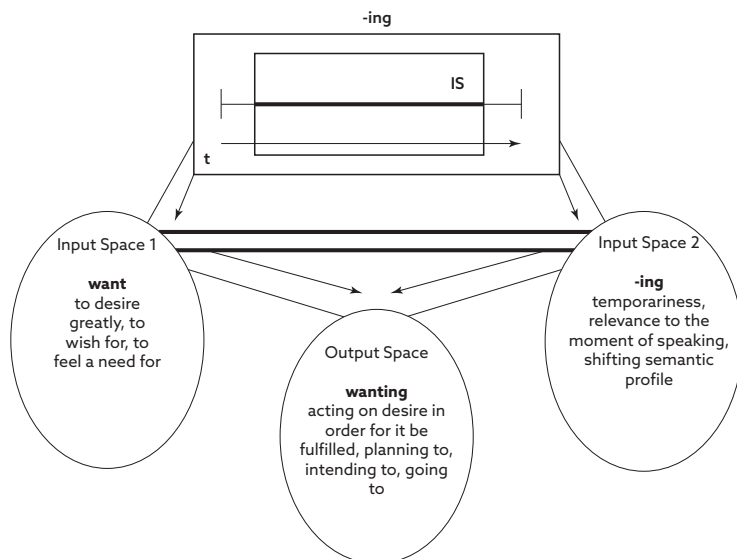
-ing

IS

t

Input Space 1

**want**
to desire greatly, to wish for, to feel a need for

Input Space 2

**-ing**
temporariness, relevance to the moment of speaking, shifting semantic profile

Output Space

**wanting**
acting on desire in order for it be fulfilled, planning to, intending to, going to